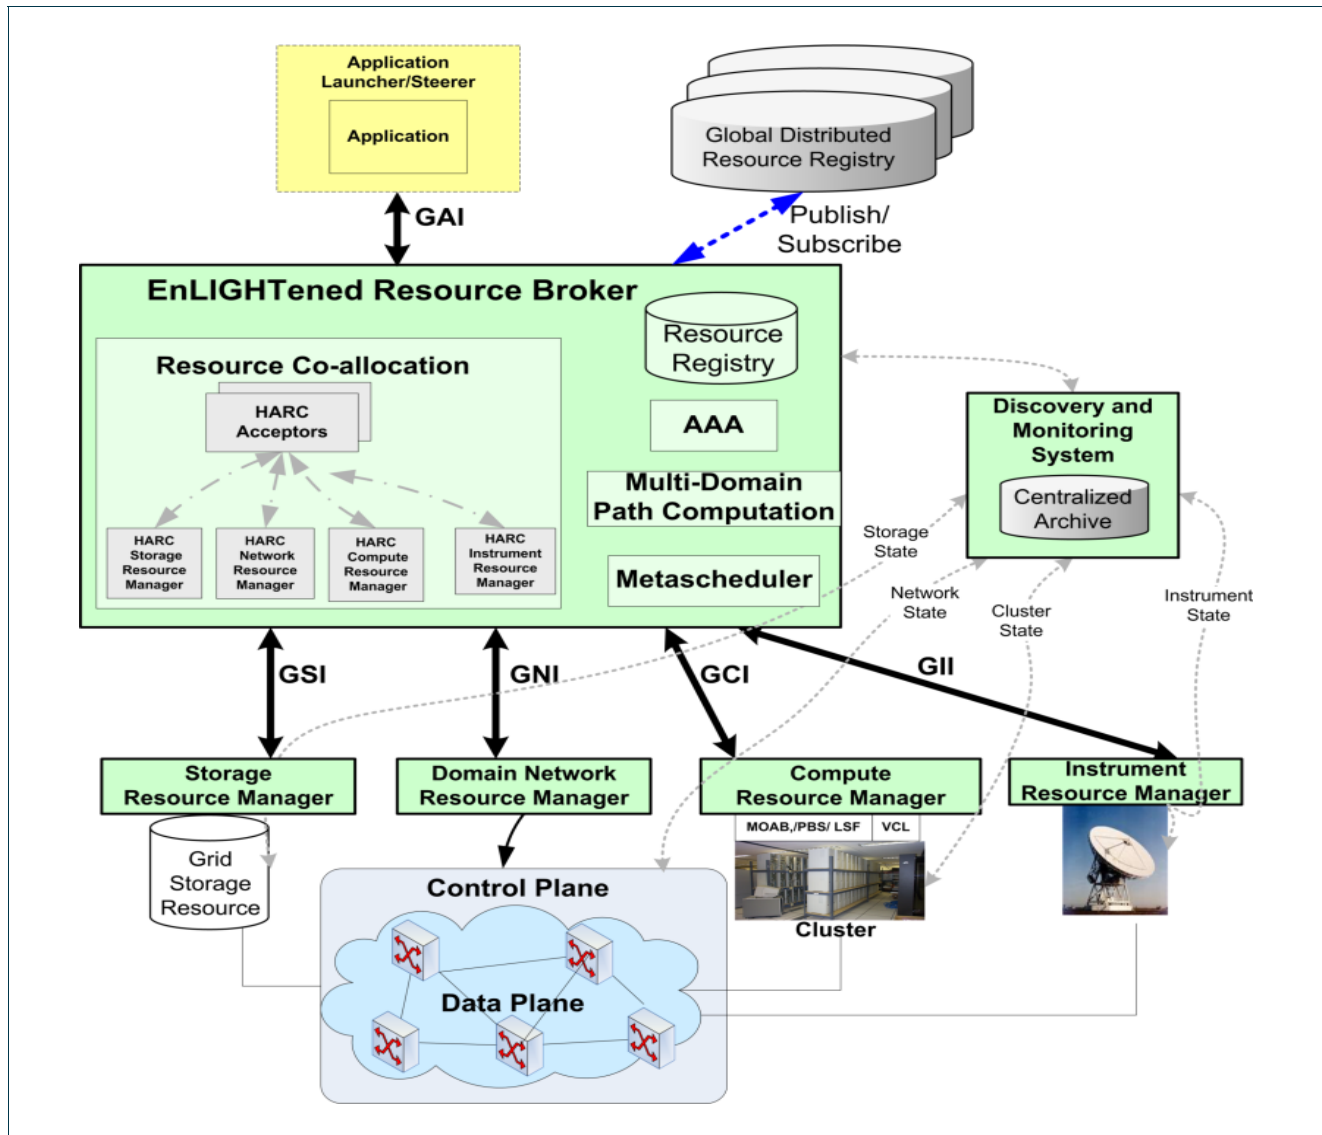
Application Launcher/Steerer

Application

Global Distributed Resource Registry

GAI

Publish/ Subscribe

EnLIGHTened Resource Broker

Resource Registry

Resource Co-allocation

HARC Acceptors

AAA

Multi-Domain Path Computation

HARC Storage Resource Manager

HARC Network Resource Manager

HARC Compute Resource Manager

HARC Instrument Resource Manager

Metascheduler

Discovery and Monitoring System

Centralized Archive

Storage State

Network State

Cluster State

Instrument State

GSI

GNI

GCI

GII

Storage Resource Manager

Domain Network Resource Manager

Compute Resource Manager

Instrument Resource Manager

MOAB,/PBS/ LSF

VCL

Grid Storage Resource

Control Plane

Cluster

Data Plane